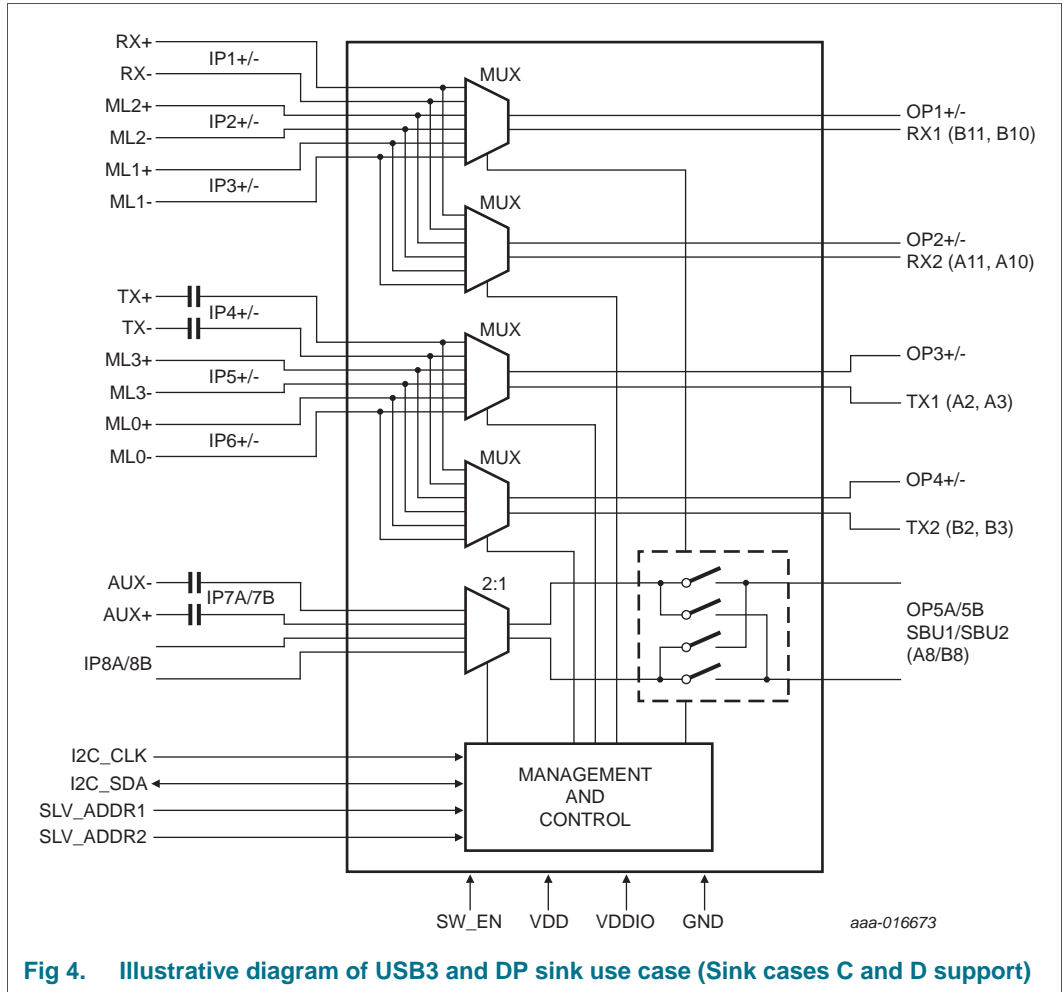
RX+
IP1+/-
RX-
ML2+
IP2+/-
ML2-
ML1+
IP3+/-
ML1-
MUX
MUX
OP1+/-
RX1 (B11, B10)
OP2+/-
RX2 (A11, A10)
TX+
IP4+/-
TX-
ML3+
IP5+/-
ML3-
ML0+
IP6+/-
ML0-
MUX
MUX
OP3+/-
TX1 (A2, A3)
OP4+/-
TX2 (B2, B3)
AUX-
IP7A/7B
AUX+
IP8A/8B
2:1
OP5A/5B
SBU1/SBU2
(A8/B8)
I2C_CLK
I2C_SDA
SLV_ADDR1
SLV_ADDR2
MANAGEMENT
AND
CONTROL
SW_EN
VDD
VDDIO
GND
aaa-016673

Fig 4. Illustrative diagram of USB3 and DP sink use case (Sink cases C and D support)